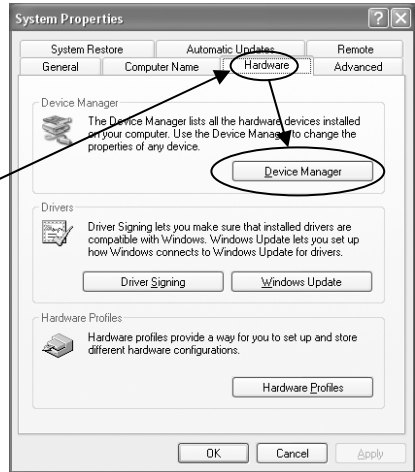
System Properties

?
X

System Restore
Automatic Updates
Remote
General
Computer Name
Hardware
Advanced

Device Manager

The Device Manager lists all the hardware devices installed on your computer. Use the Device Manager to change the properties of any device.

Device Manager

Drivers

Driver Signing lets you make sure that installed drivers are compatible with Windows. Windows Update lets you set up how Windows connects to Windows Update for drivers.

Driver Signing
Windows Update

Hardware Profiles

Hardware profiles provide a way for you to set up and store different hardware configurations.

Hardware Profiles

OK
Cancel
Apply